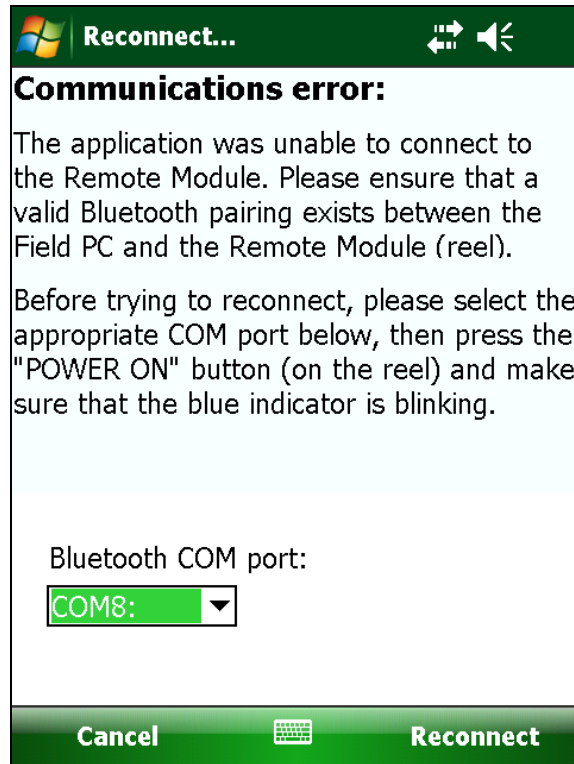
Reconnect...

Communications error:

The application was unable to connect to the Remote Module. Please ensure that a valid Bluetooth pairing exists between the Field PC and the Remote Module (reel).

Before trying to reconnect, please select the appropriate COM port below, then press the "POWER ON" button (on the reel) and make sure that the blue indicator is blinking.

Bluetooth COM port:

COM8:

Cancel

Reconnect